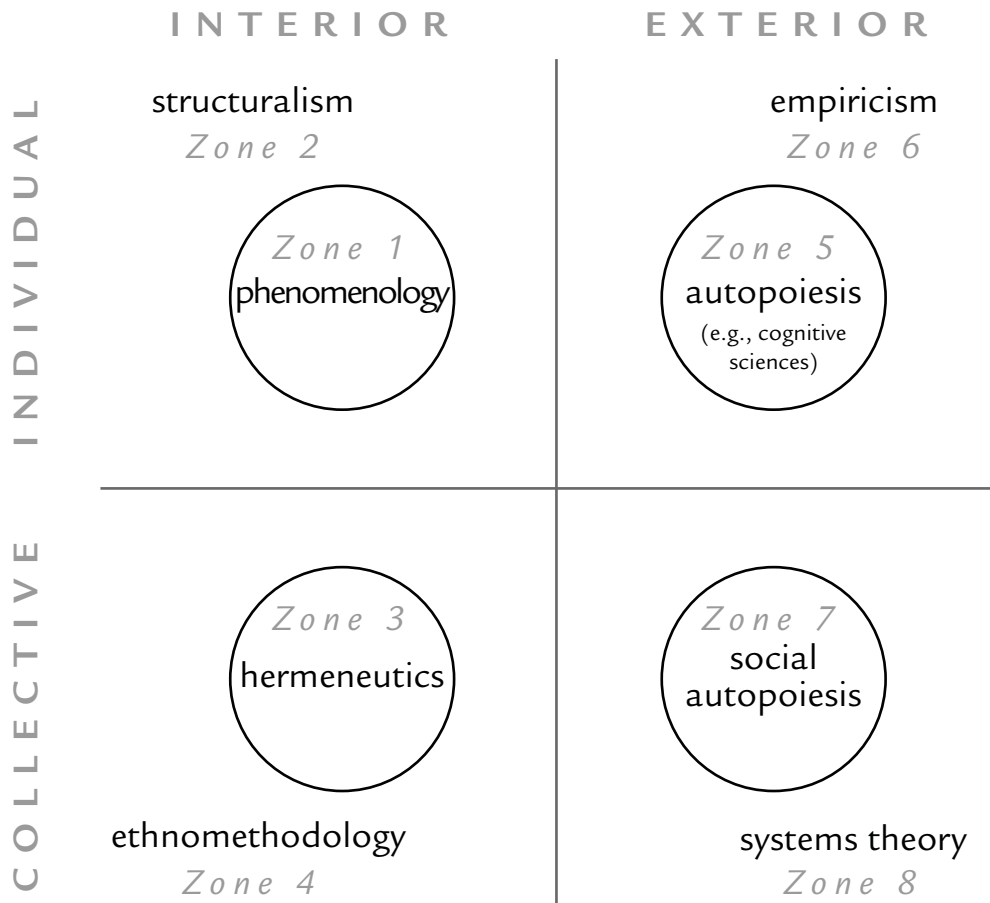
INTERIOR

EXTERIOR

INDIVIDUAL

COLLECTIVE

structuralism
Zone 2

Zone 1
phenomenology

empiricism
Zone 6

Zone 5
autopoiesis
(e.g., cognitive sciences)

Zone 3
hermeneutics

ethnomethodology
Zone 4

Zone 7
social autopoiesis

systems theory
Zone 8